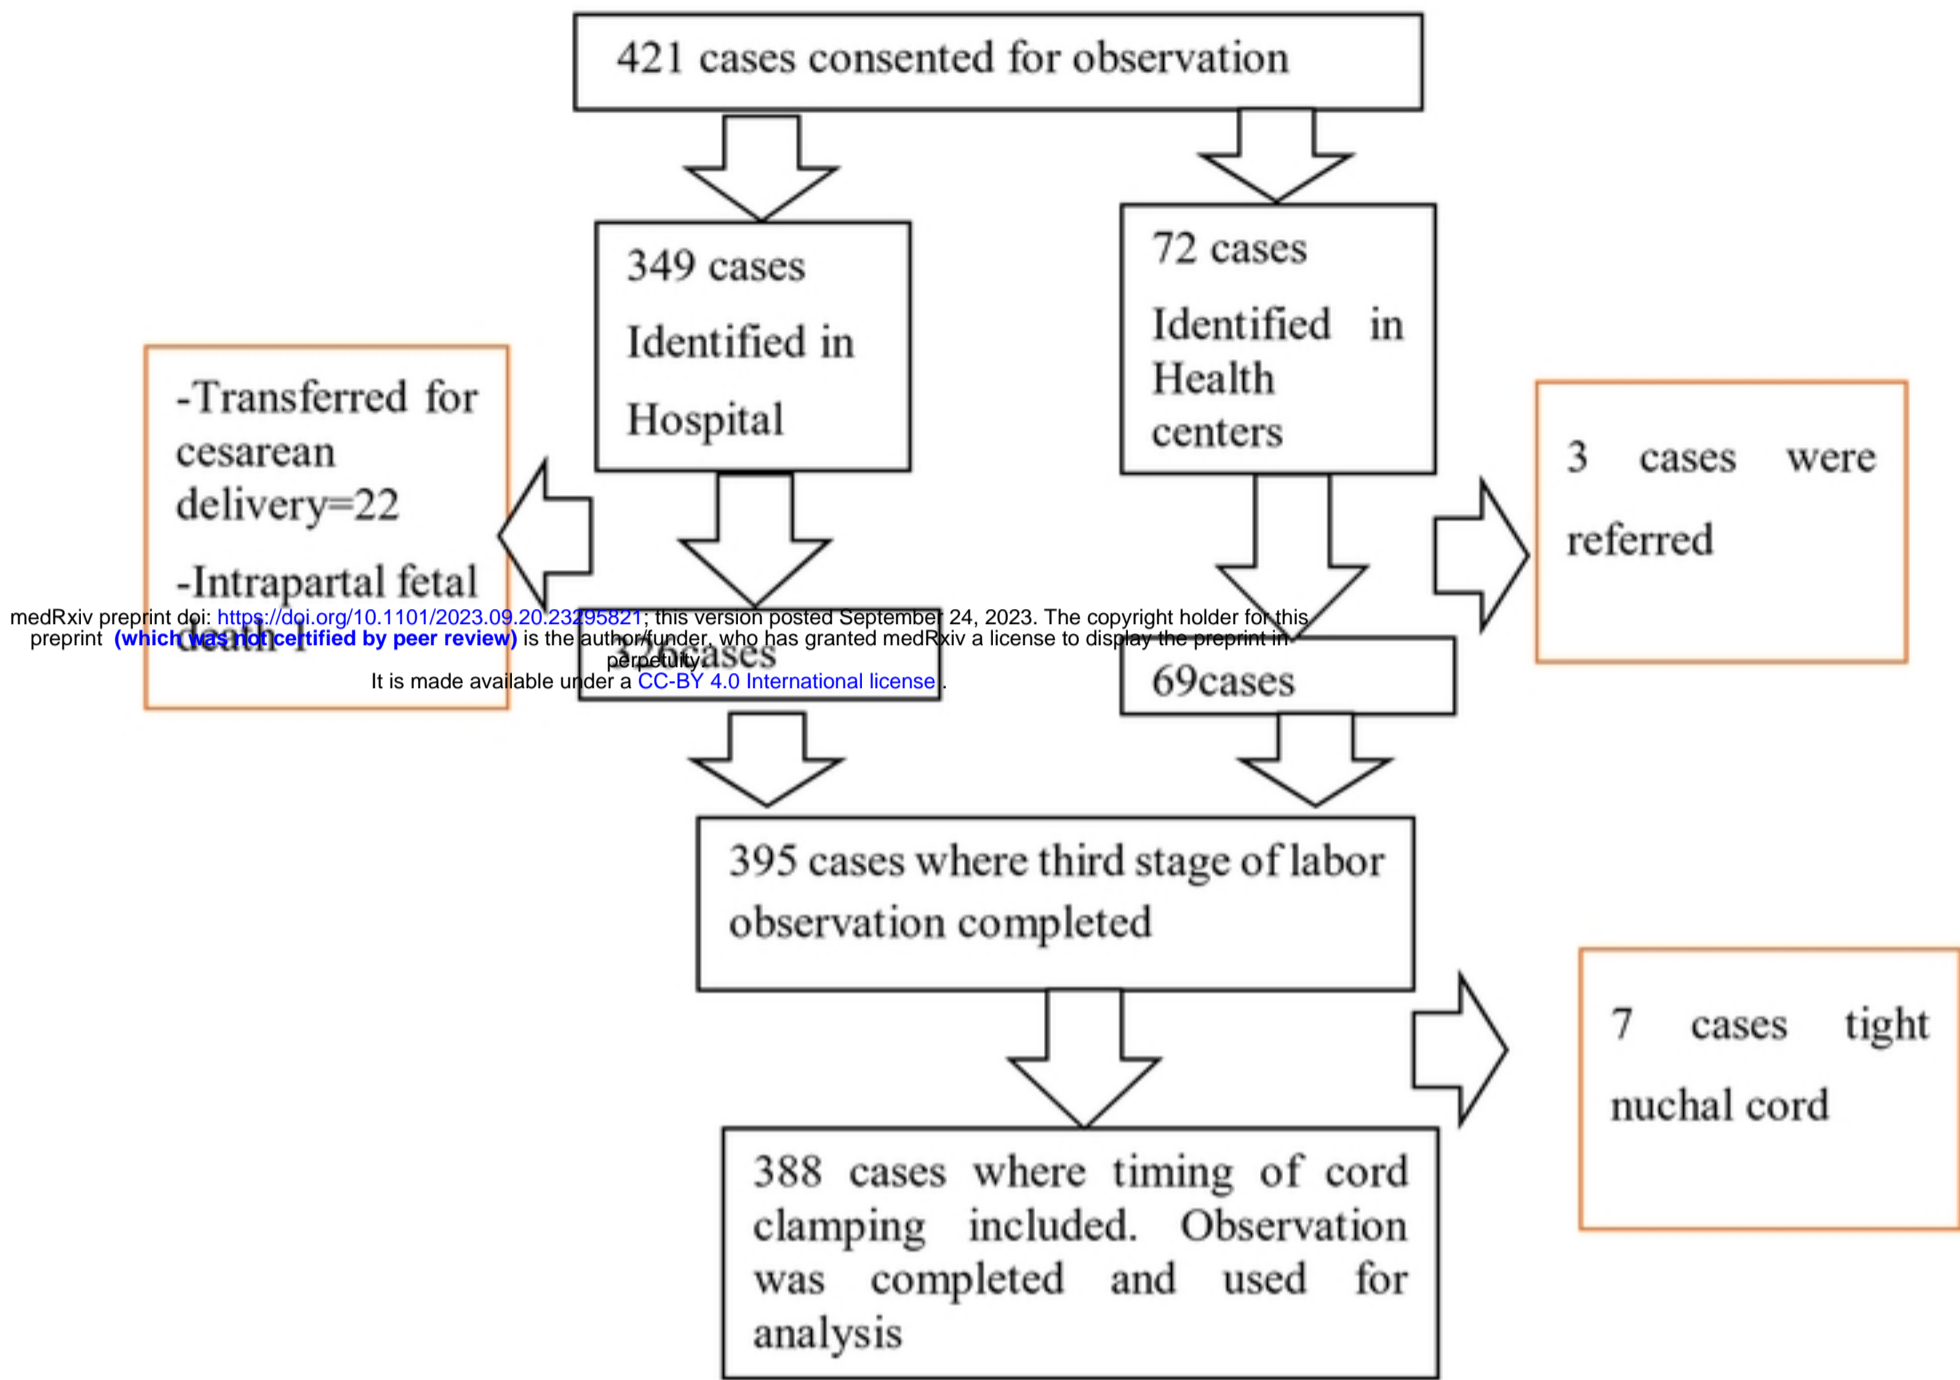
421 cases consented for observation

349 cases Identified in Hospital

72 cases Identified in Health centers

-Transferred for cesarean delivery=22

-Intrapartal fetal death 1

3 cases were referred

326cases

69cases

medRxiv preprint doi: https://doi.org/10.1101/2023.09.20.23295821; this version posted September 24, 2023. The copyright holder for this preprint (which was not certified by peer review) is the author/funder, who has granted medRxiv a license to display the preprint in perpetuity.
It is made available under a CC-BY 4.0 International license .

395 cases where third stage of labor observation completed

7 cases tight nuchal cord

388 cases where timing of cord clamping included. Observation was completed and used for analysis